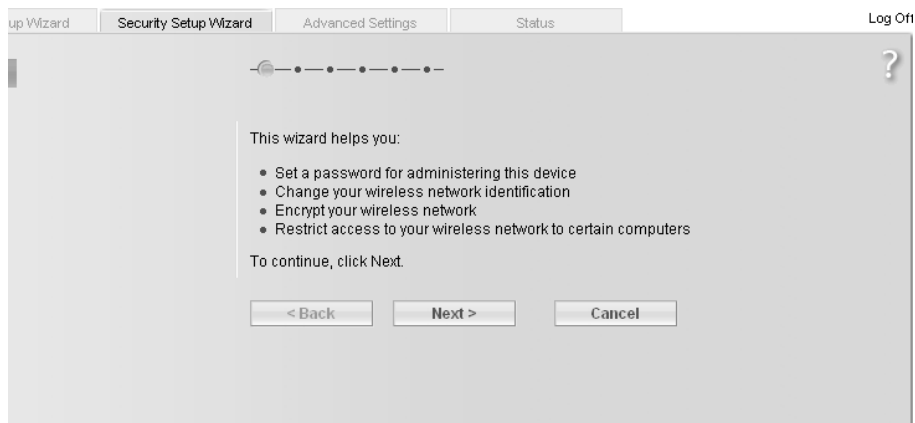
up Wizard | Security Setup Wizard | Advanced Settings | Status

Log Off

?

This wizard helps you:

- Set a password for administering this device
- Change your wireless network identification
- Encrypt your wireless network
- Restrict access to your wireless network to certain computers

To continue, click Next.

< Back

Next >

Cancel